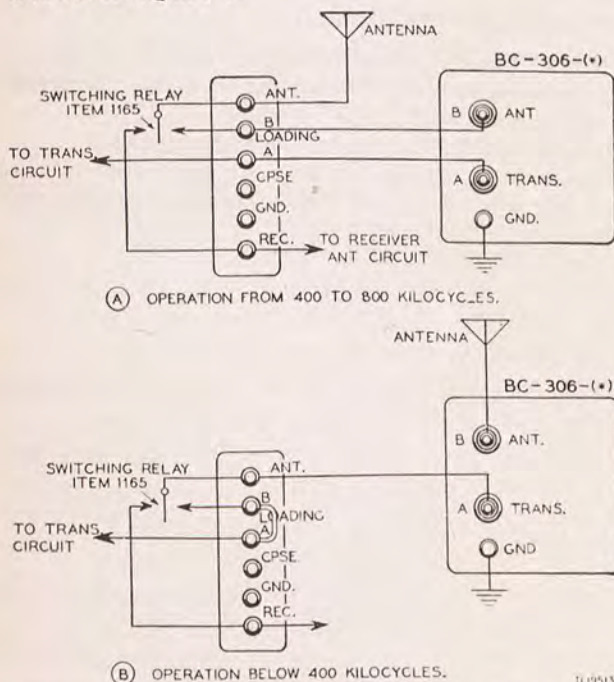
ANTENNA

BC-306-(•)

SWITCHING RELAY ITEM 1165

ANT.

B LOADING

A

CPSE

GND.

REC.

TO TRANS. CIRCUIT

TO RECEIVER ANT CIRCUIT

B ANT

A TRANS.

GND.

(A) OPERATION FROM 400 TO 800 KILOCYC_ES.

ANTENNA

BC-306-(•)

B ANT.

A TRANS.

GND

SWITCHING RELAY ITEM 1165

ANT.

B LOADING

A

CPSE

GND.

REC.

TO TRANS. CIRCUIT

(B) OPERATION BELOW 400 KILOCYCLES.

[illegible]